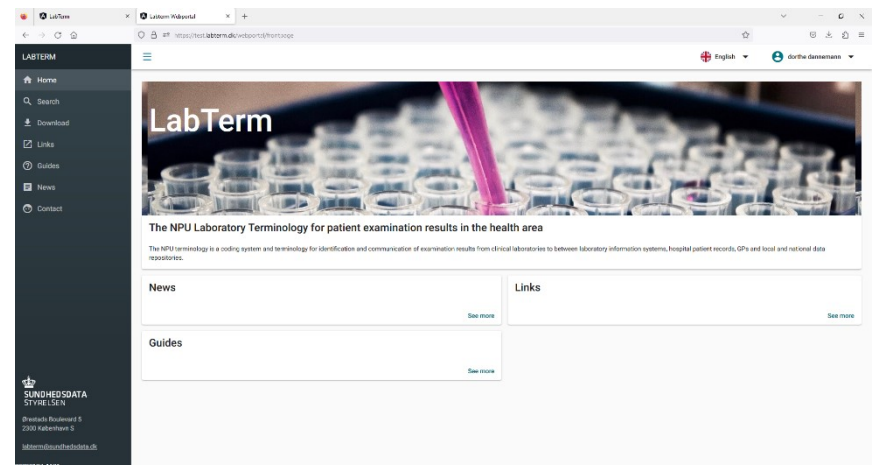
LabTerm
LabTerm Webportal
https://test.labterm.dk/webportal/frontpage
English
dorthe dannemann
LABTERM
Home
Search
Download
Links
Guides
News
Contact
LabTerm
The NPU Laboratory Terminology for patient examination results in the health area
The NPU terminology is a coding system and terminology for identification and communication of examination results from clinical laboratories to between laboratory information systems, hospital patient records, GPs and local and national data repositories.
News
See more
Links
See more
Guides
See more
SUNDHEDSDATA STYRELSEN
Ørestads Boulevard 5
2300 København S
labterm@sundhedsdata.dk